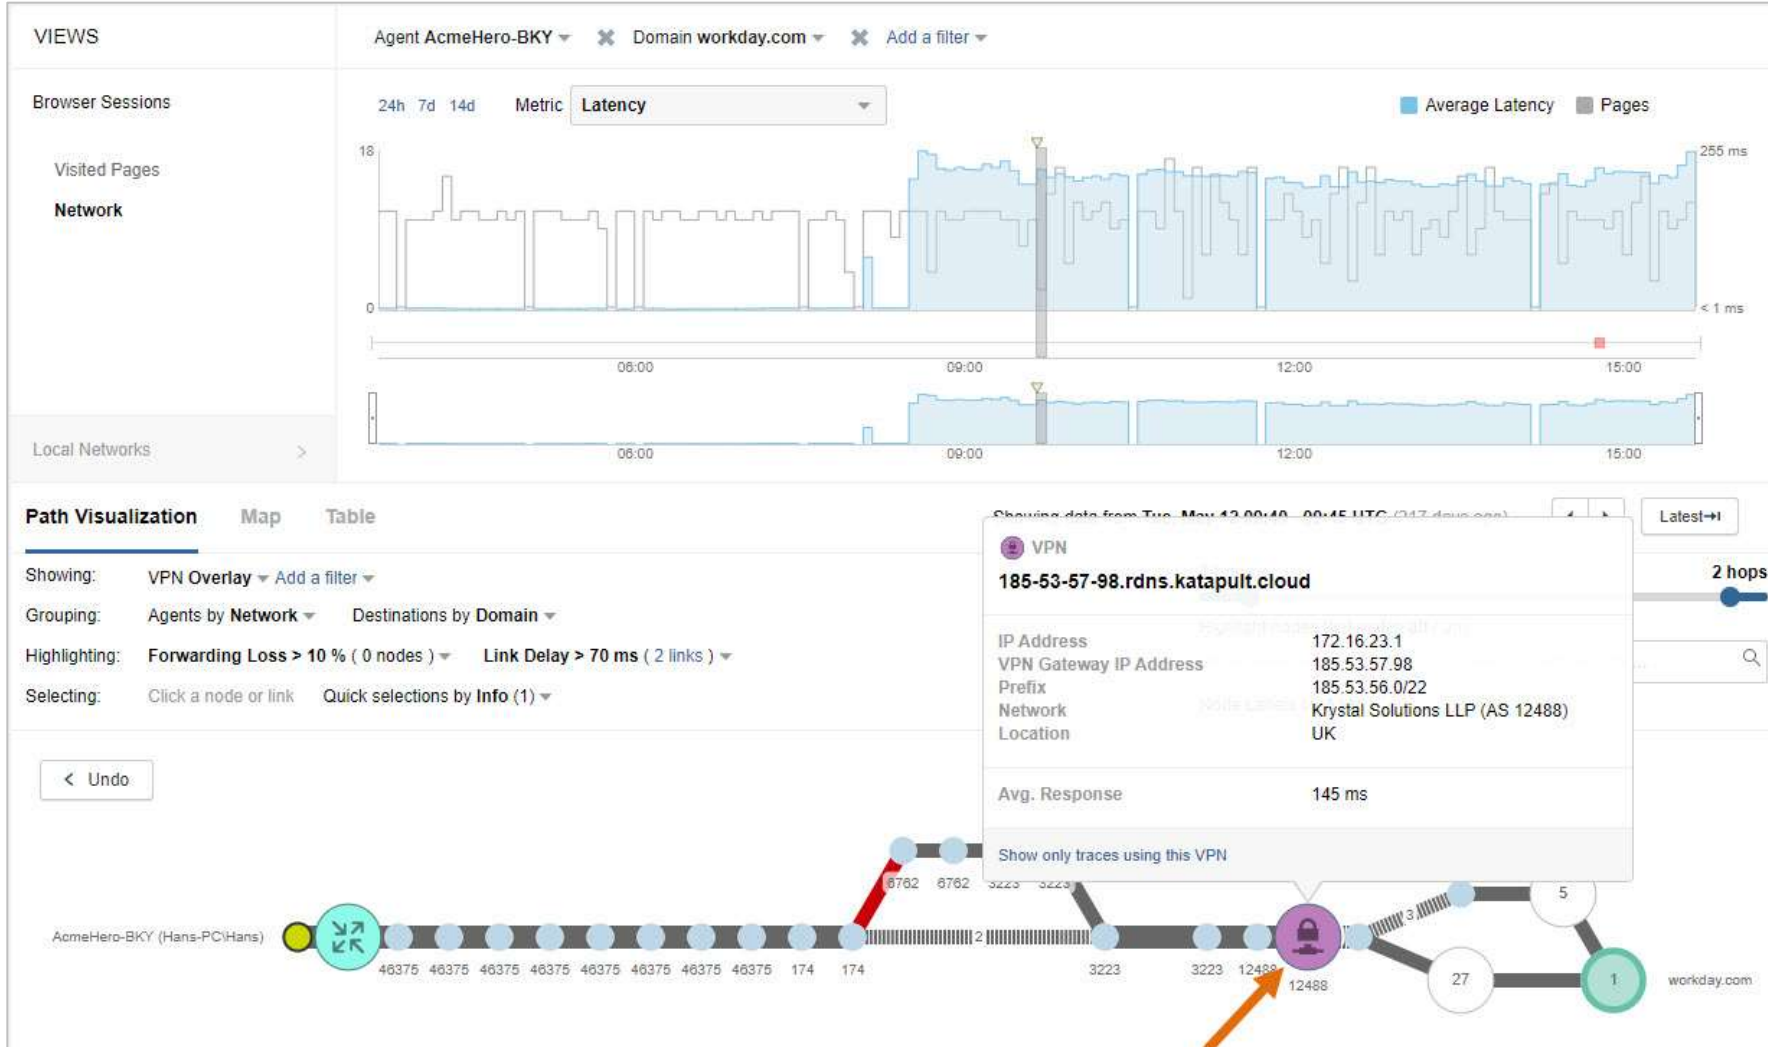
VIEWS

Agent AcmeHero-BKY ▾ ✖ Domain workday.com ▾ ✖ Add a filter ▾

Browser Sessions

Visited Pages

Network

Local Networks >

24h 7d 14d Metric Latency

Average Latency Pages

18

0

255 ms

< 1 ms

06:00 09:00 12:00 15:00

06:00 09:00 12:00 15:00

Path Visualization Map Table

Showing data from Tue, May 13 09:40 - 09:45 UTC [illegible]

Latest→I

Showing: VPN Overlay ▾ Add a filter ▾

Grouping: Agents by Network ▾ Destinations by Domain ▾

Highlighting: Forwarding Loss > 10 % ( 0 nodes ) ▾ Link Delay > 70 ms ( 2 links ) ▾

Selecting: Click a node or link Quick selections by Info (1) ▾

2 hops

< Undo

VPN

185-53-57-98.rdns.katapult.cloud

| | |
|---|---|
| IP Address | 172.16.23.1 |
| VPN Gateway IP Address | 185.53.57.98 |
| Prefix | 185.53.56.0/22 |
| Network | Krystal Solutions LLP (AS 12488) |
| Location | UK |

Avg. Response 145 ms

Show only traces using this VPN

AcmeHero-BKY (Hans-PC\Hans)

46375 46375 46375 46375 46375 46375 46375 46375 174 174

6762 6762 3223 3223

2

3223 3223 12488 12488

3

5

27

1

workday.com